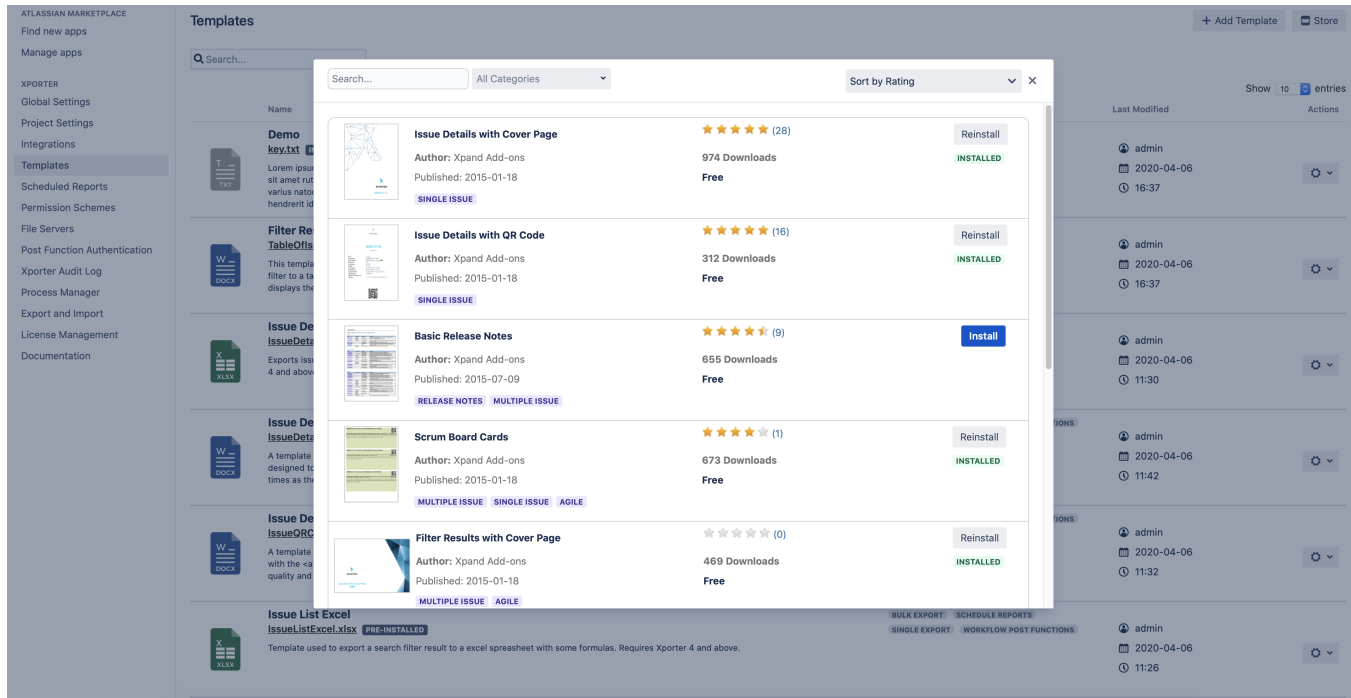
ATLASSIAN MARKETPLACE
Find new apps
Manage apps

XPORTER
Global Settings
Project Settings
Integrations
Templates
Scheduled Reports
Permission Schemes
File Servers
Post Function Authentication
Xporter Audit Log
Process Manager
Export and Import
License Management
Documentation

Templates

+ Add Template
Store

Search...

Show 10 entries

Name
Last Modified
Actions

Demo
key.txt
Lorem ipsu sit amet rut varius natoc hendrerit id
TXT
admin
2020-04-06
16:37

Filter Re
TableOfIs
This templa filter to a ta displays the
DOCX
admin
2020-04-06
16:37

Issue De
IssueDeta
Exports iss 4 and above
XLSX
admin
2020-04-06
11:30

Issue De
IssueDeta
A template designed to times as th
DOCX
TIONS
admin
2020-04-06
11:42

Issue De
IssueQRC
A template with the <a quality and
DOCX
TIONS
admin
2020-04-06
11:32

Issue List Excel
IssueListExcel.xlsx PRE-INSTALLED
Template used to export a search filter result to a excel spreasheet with some formulas. Requires Xporter 4 and above.
XLSX
BULK EXPORT SCHEDULE REPORTS
SINGLE EXPORT WORKFLOW POST FUNCTIONS
admin
2020-04-06
11:26

Search...
All Categories
Sort by Rating
×

Issue Details with Cover Page
Author: Xpand Add-ons
Published: 2015-01-18
SINGLE ISSUE
(28)
974 Downloads
Free
Reinstall
INSTALLED

Issue Details with QR Code
Author: Xpand Add-ons
Published: 2015-01-18
SINGLE ISSUE
(16)
312 Downloads
Free
Reinstall
INSTALLED

Basic Release Notes
Author: Xpand Add-ons
Published: 2015-07-09
RELEASE NOTES MULTIPLE ISSUE
(9)
655 Downloads
Free
Install

Scrum Board Cards
Author: Xpand Add-ons
Published: 2015-01-18
MULTIPLE ISSUE SINGLE ISSUE AGILE
(1)
673 Downloads
Free
Reinstall
INSTALLED

Filter Results with Cover Page
Author: Xpand Add-ons
Published: 2015-01-18
MULTIPLE ISSUE AGILE
(0)
469 Downloads
Free
Reinstall
INSTALLED